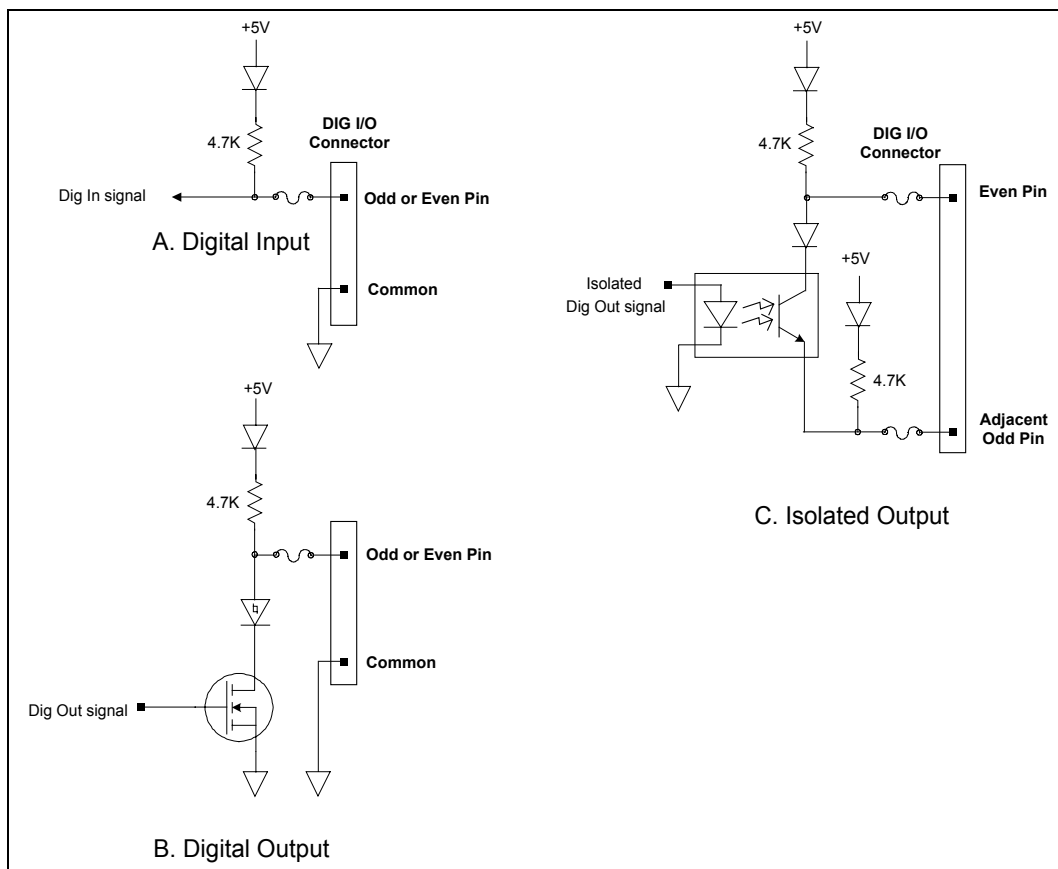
+5V

4.7K

DIG I/O Connector

Dig In signal

Odd or Even Pin

A. Digital Input

Common

+5V

4.7K

Odd or Even Pin

Common

Dig Out signal

B. Digital Output

+5V

4.7K

DIG I/O Connector

Even Pin

Isolated Dig Out signal

+5V

4.7K

Adjacent Odd Pin

C. Isolated Output